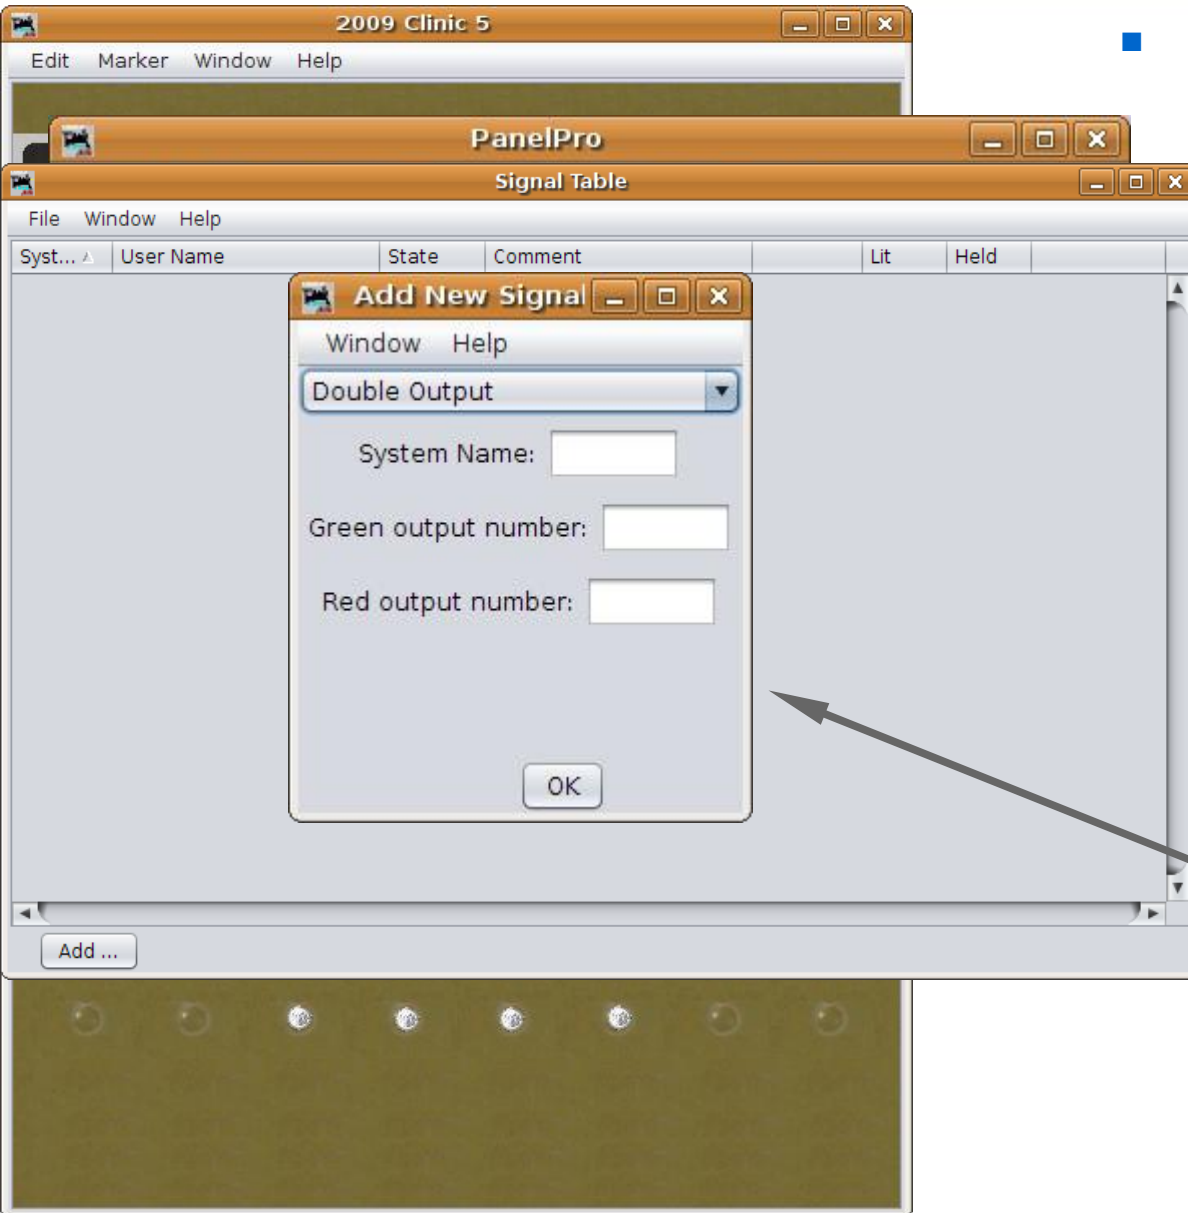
2009 Clinic 5

Edit Marker Window Help

PanelPro

Signal Table

File Window Help

| Syst... | User Name | State | Comment | | Lit | Held |
|---|---|---|---|---|---|---|

Add New Signal

Window Help

Double Output

System Name:

Green output number:

Red output number:

OK

Add ...